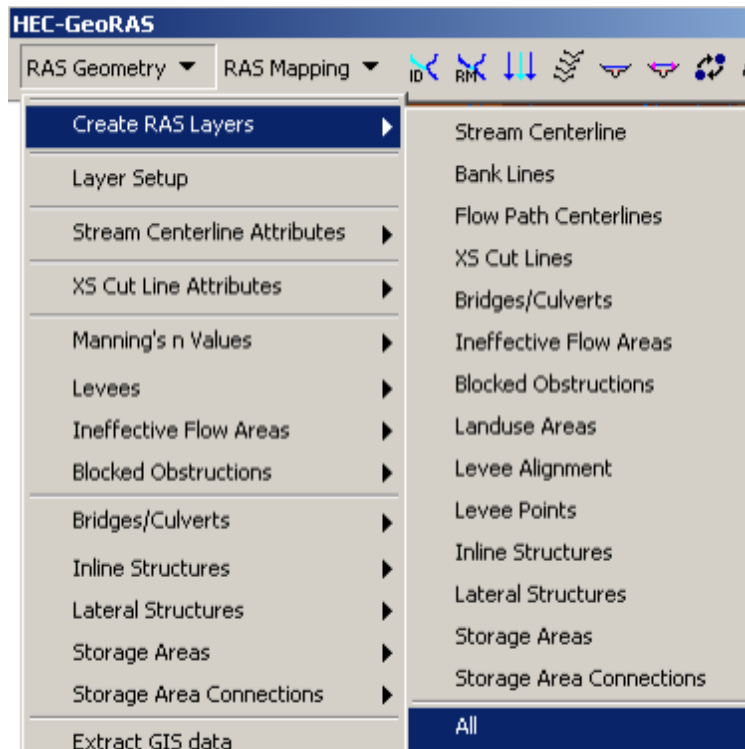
HEC-GeoRAS

RAS Geometry ▼ RAS Mapping ▼ ID RM

Create RAS Layers
Layer Setup
Stream Centerline Attributes
XS Cut Line Attributes
Manning's n Values
Levees
Ineffective Flow Areas
Blocked Obstructions
Bridges/Culverts
Inline Structures
Lateral Structures
Storage Areas
Storage Area Connections
Extract GIS data

Stream Centerline
Bank Lines
Flow Path Centerlines
XS Cut Lines
Bridges/Culverts
Ineffective Flow Areas
Blocked Obstructions
Landuse Areas
Levee Alignment
Levee Points
Inline Structures
Lateral Structures
Storage Areas
Storage Area Connections
All